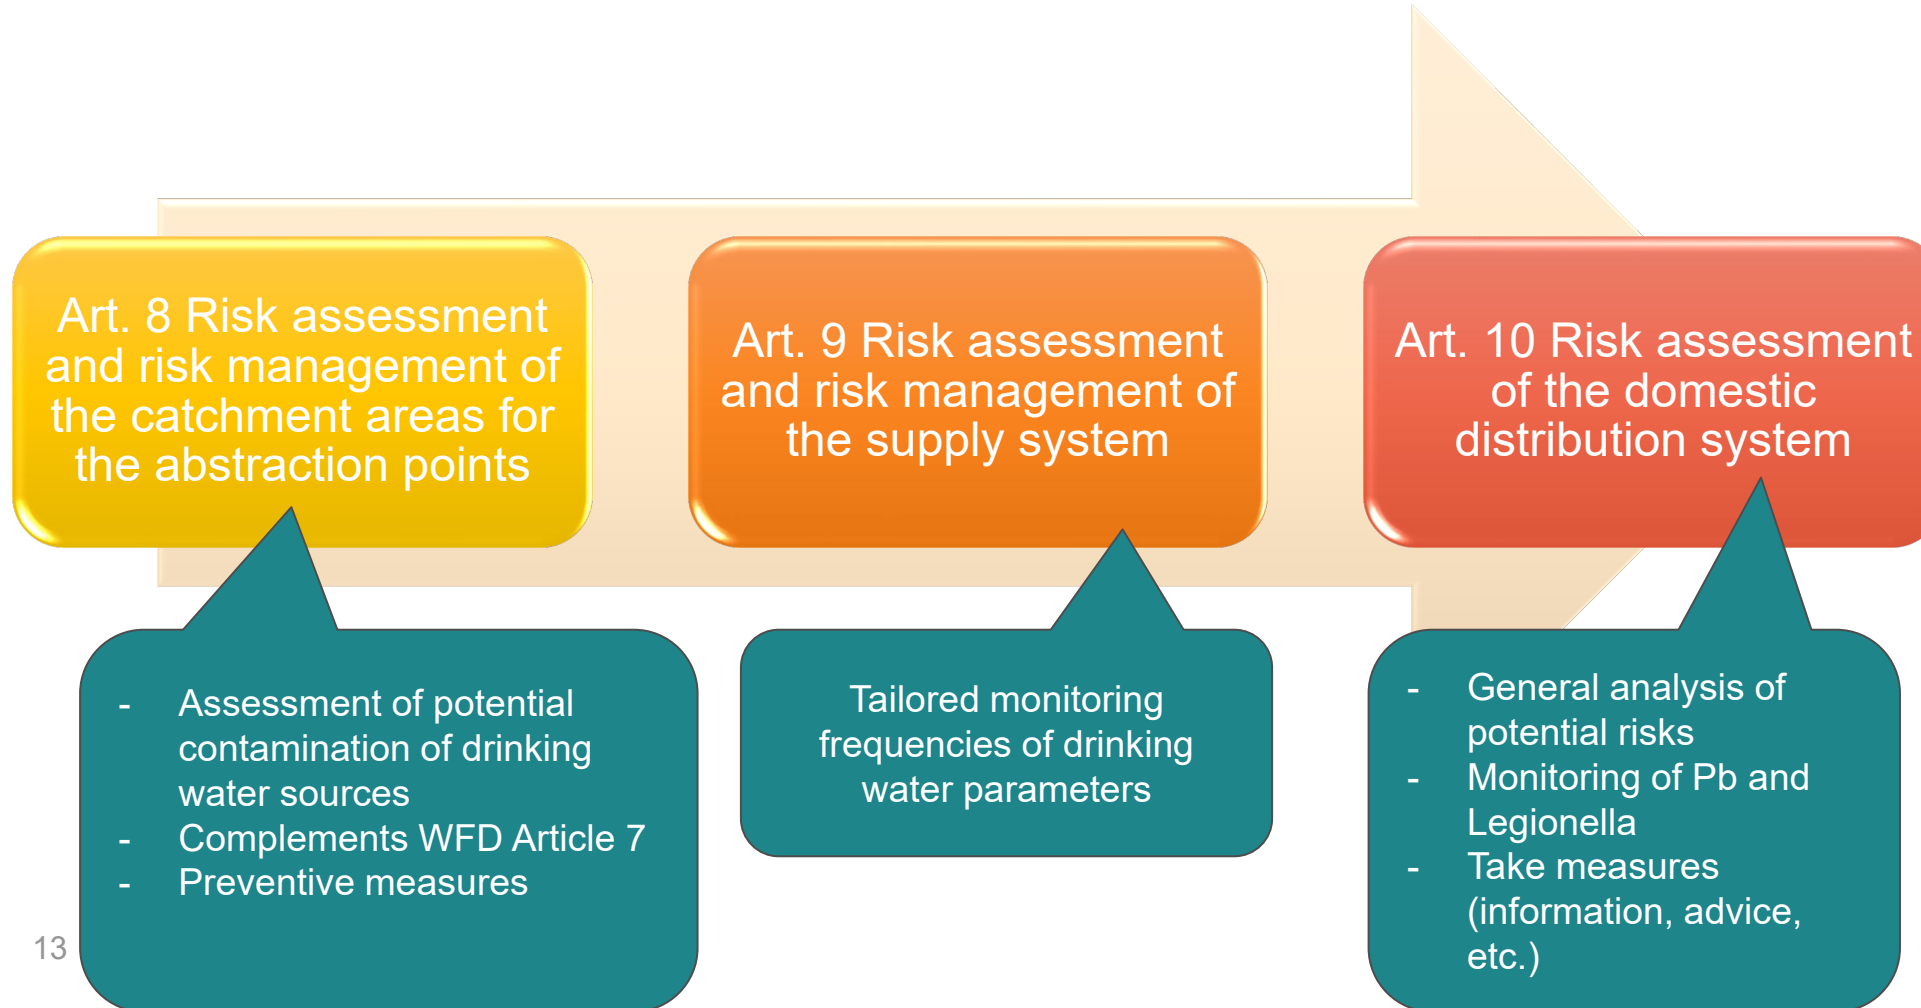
Art. 8 Risk assessment and risk management of the catchment areas for the abstraction points

Art. 9 Risk assessment and risk management of the supply system

Art. 10 Risk assessment of the domestic distribution system

- Assessment of potential contamination of drinking water sources
- Complements WFD Article 7
- Preventive measures

Tailored monitoring frequencies of drinking water parameters

- General analysis of potential risks
- Monitoring of Pb and Legionella
- Take measures (information, advice, etc.)

13